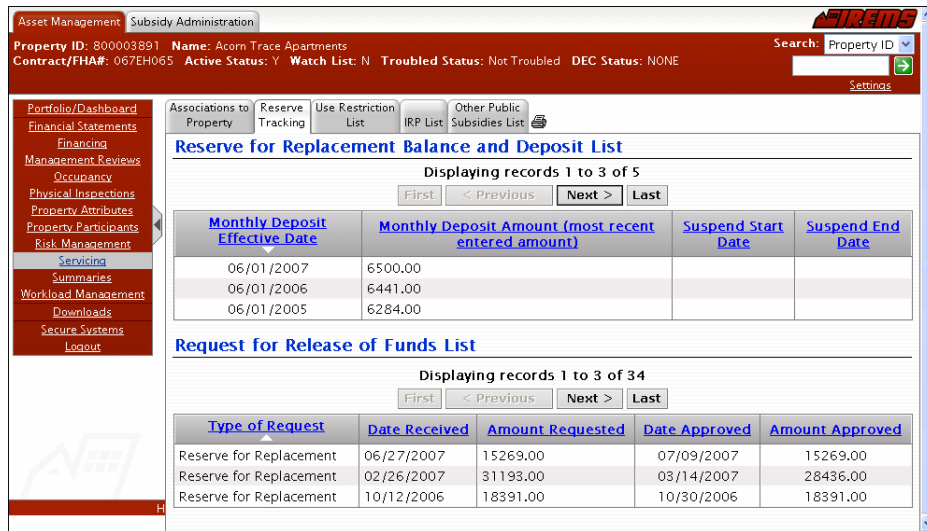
Asset Management | Subsidy Administration

iREMS

Property ID: 800003891 Name: Acorn Trace Apartments
Contract/FHA#: 067EH065 Active Status: Y Watch List: N Troubled Status: Not Troubled DEC Status: NONE

Search: Property ID

Settings

Portfolio/Dashboard
Financial Statements
Financing
Management Reviews
Occupancy
Physical Inspections
Property Attributes
Property Participants
Risk Management
Servicing
Summaries
Workload Management
Downloads
Secure Systems
Logout

Associations to Property | Reserve Tracking | Use Restriction List | IRP List | Other Public Subsidies List

Reserve for Replacement Balance and Deposit List

Displaying records 1 to 3 of 5

First | < Previous | Next > | Last

| Monthly Deposit Effective Date | Monthly Deposit Amount (most recent entered amount) | Suspend Start Date | Suspend End Date |
|---|---|---|---|
| 06/01/2007 | 6500.00 | | |
| 06/01/2006 | 6441.00 | | |
| 06/01/2005 | 6284.00 | | |

Request for Release of Funds List

Displaying records 1 to 3 of 34

First | < Previous | Next > | Last

| Type of Request | Date Received | Amount Requested | Date Approved | Amount Approved |
|---|---|---|---|---|
| Reserve for Replacement | 06/27/2007 | 15269.00 | 07/09/2007 | 15269.00 |
| Reserve for Replacement | 02/26/2007 | 31193.00 | 03/14/2007 | 28436.00 |
| Reserve for Replacement | 10/12/2006 | 18391.00 | 10/30/2006 | 18391.00 |

H